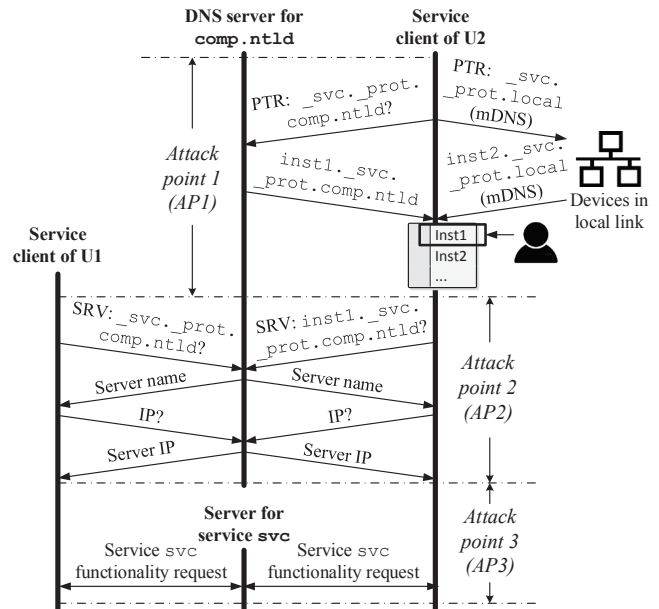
DNS server for comp.ntld

Service client of U2

PTR: _svc._prot.comp.ntld?

PTR: _svc._prot.local (mDNS)

Attack point 1 (AP1)

inst1._svc._prot.comp.ntld

inst2._svc._prot.local (mDNS)

Devices in local link

Inst1
Inst2
...

Service client of U1

SRV: _svc._prot.comp.ntld?

SRV: inst1._svc._prot.comp.ntld?

Server name

Server name

Attack point 2 (AP2)

IP?

IP?

Server IP

Server IP

Server for service svc

Attack point 3 (AP3)

Service svc functionality request

Service svc functionality request